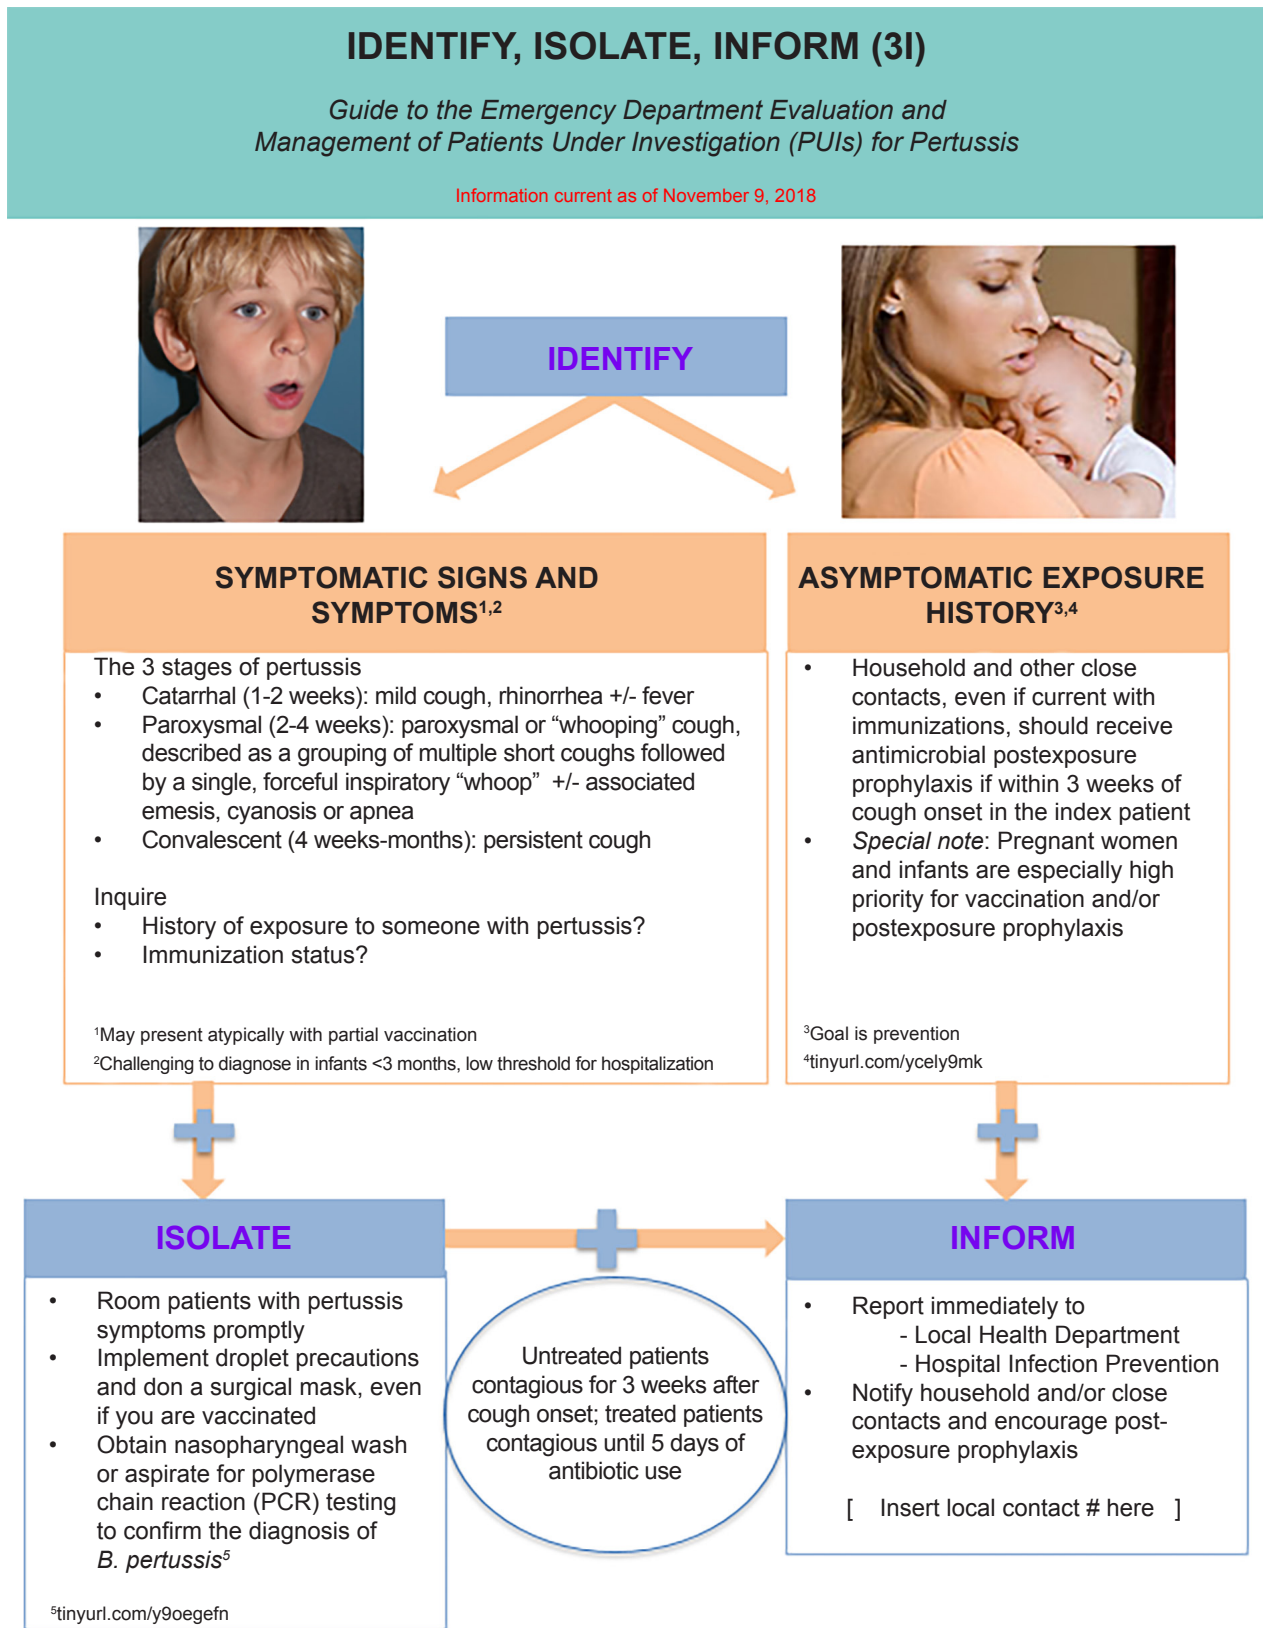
IDENTIFY, ISOLATE, INFORM (3I)

Guide to the Emergency Department Evaluation and Management of Patients Under Investigation (PUIs) for Pertussis

Information current as of November 9, 2018

IDENTIFY

SYMPTOMATIC SIGNS AND SYMPTOMS$^{1,2}$

The 3 stages of pertussis
• Catarrhal (1-2 weeks): mild cough, rhinorrhea +/- fever
• Paroxysmal (2-4 weeks): paroxysmal or “whooping” cough, described as a grouping of multiple short coughs followed by a single, forceful inspiratory “whoop” +/- associated emesis, cyanosis or apnea
• Convalescent (4 weeks-months): persistent cough

Inquire
• History of exposure to someone with pertussis?
• Immunization status?

$^1$May present atypically with partial vaccination
$^2$Challenging to diagnose in infants <3 months, low threshold for hospitalization

ASYMPTOMATIC EXPOSURE HISTORY$^{3,4}$

• Household and other close contacts, even if current with immunizations, should receive antimicrobial postexposure prophylaxis if within 3 weeks of cough onset in the index patient
• Special note: Pregnant women and infants are especially high priority for vaccination and/or postexposure prophylaxis

$^3$Goal is prevention
$^4$tinyurl.com/ycely9mk

ISOLATE

• Room patients with pertussis symptoms promptly
• Implement droplet precautions and don a surgical mask, even if you are vaccinated
• Obtain nasopharyngeal wash or aspirate for polymerase chain reaction (PCR) testing to confirm the diagnosis of B. pertussis$^5$

$^5$tinyurl.com/y9oegefn

Untreated patients contagious for 3 weeks after cough onset; treated patients contagious until 5 days of antibiotic use

INFORM

• Report immediately to
- Local Health Department
- Hospital Infection Prevention
• Notify household and/or close contacts and encourage post-exposure prophylaxis

[ Insert local contact # here ]